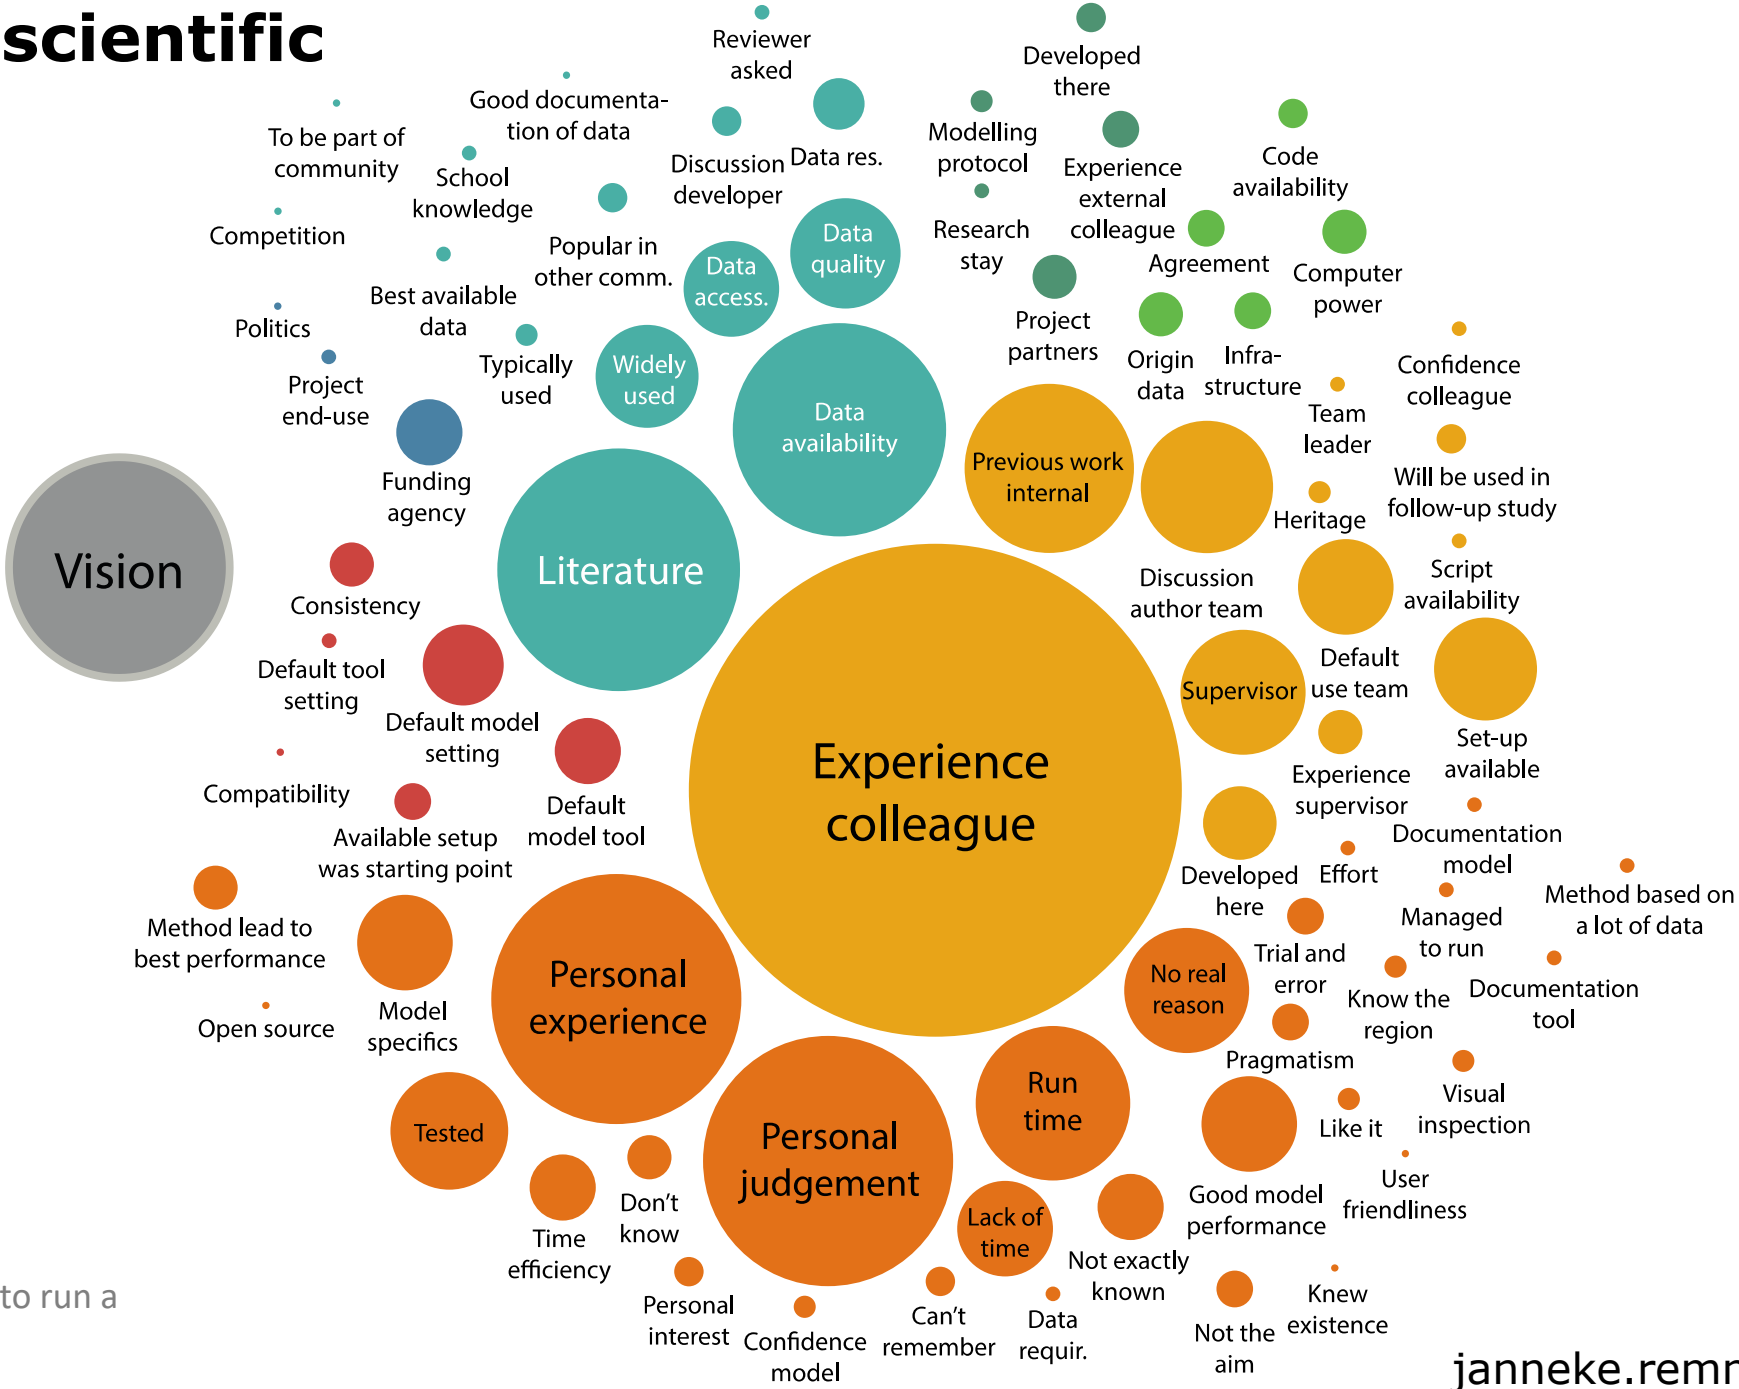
scientific

Reviewer asked

Developed there

Good documentation of data

To be part of community

Modelling protocol

Discussion developer

Data res.

Experience external colleague

Code availability

School knowledge

Competition

Research stay

Popular in other comm.

Data quality

Data access.

Agreement

Computer power

Best available data

Politics

Project partners

Origin data

Infrastructure

Typically used

Widely used

Confidence colleague

Project end-use

Data availability

Team leader

Funding agency

Previous work internal

Will be used in follow-up study

Heritage

Vision

Literature

Consistency

Discussion author team

Script availability

Default tool setting

Default use team

Supervisor

Default model setting

Set-up available

Experience colleague

Compatibility

Experience supervisor

Default model tool

Available setup was starting point

Documentation model

Developed here

Effort

Method based on a lot of data

Method lead to best performance

Managed to run

Personal experience

No real reason

Trial and error

Know the region

Documentation tool

Model specifics

Open source

Pragmatism

Run time

Visual inspection

Personal judgement

Tested

Like it

Don't know

User friendliness

Good model performance

Time efficiency

Lack of time

Not exactly known

Knew existence

Personal interest

Can't remember

Confidence model

Data requir.

Not the aim

to run a

janneke.remr